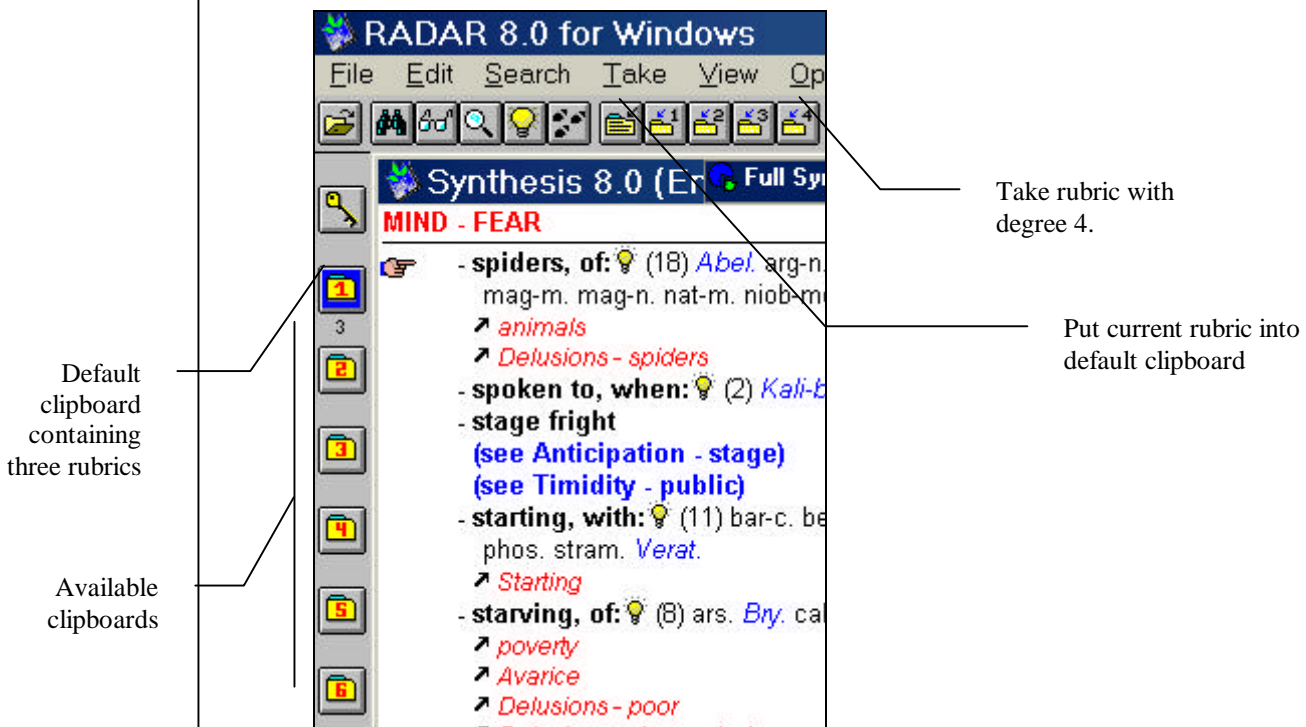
RADAR 8.0 for Windows

File Edit Search Take View Op

1 2 3 4

Synthesis 8.0 (En

Full Sy

MIND - FEAR

- spiders, of: (18) Abel. arg-n. mag-m. mag-n. nat-m. niob-m
↗ animals
↗ Delusions - spiders
- spoken to, when: (2) Kali-b
- stage fright
(see Anticipation - stage)
(see Timidity - public)
- starting, with: (11) bar-c. be phos. stram. Verat.
↗ Starting
- starving, of: (8) ars. Bry. ca
↗ poverty
↗ Avarice
↗ Delusions - poor

1
3
2
3
4
5
6

Take rubric with degree 4.

Put current rubric into default clipboard

Default clipboard containing three rubrics

Available clipboards